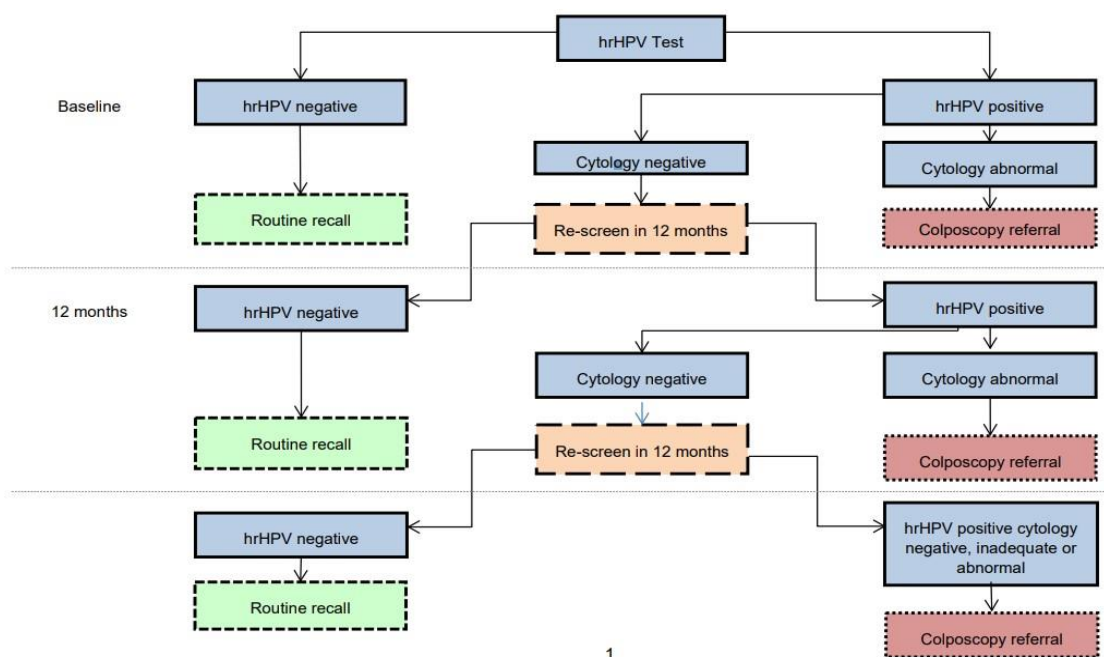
hrHPV Test

Baseline

hrHPV negative

hrHPV positive

Cytology negative

Cytology abnormal

Routine recall

Re-screen in 12 months

Colposcopy referral

12 months

hrHPV negative

hrHPV positive

Cytology negative

Cytology abnormal

Routine recall

Re-screen in 12 months

Colposcopy referral

hrHPV negative

hrHPV positive cytology negative, inadequate or abnormal

Routine recall

Colposcopy referral

1